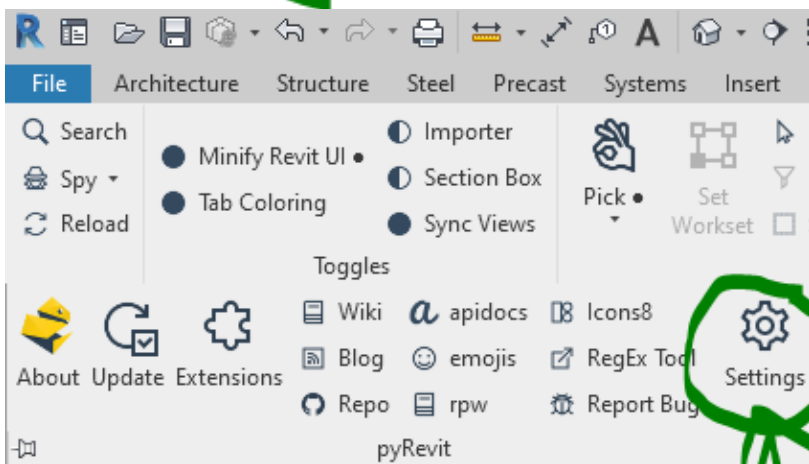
R

File Architecture Structure Steel Precast Systems Insert

Search
Spy
Reload

Minify Revit UI •
Tab Coloring

Importer
Section Box
Sync Views

Toggles

Pick •

Set Workset

About Update Extensions

Wiki
Blog
Repo

apidocs
emojis
rpw

Icons8
RegEx Tool
Report Bug

Settings

pyRevit